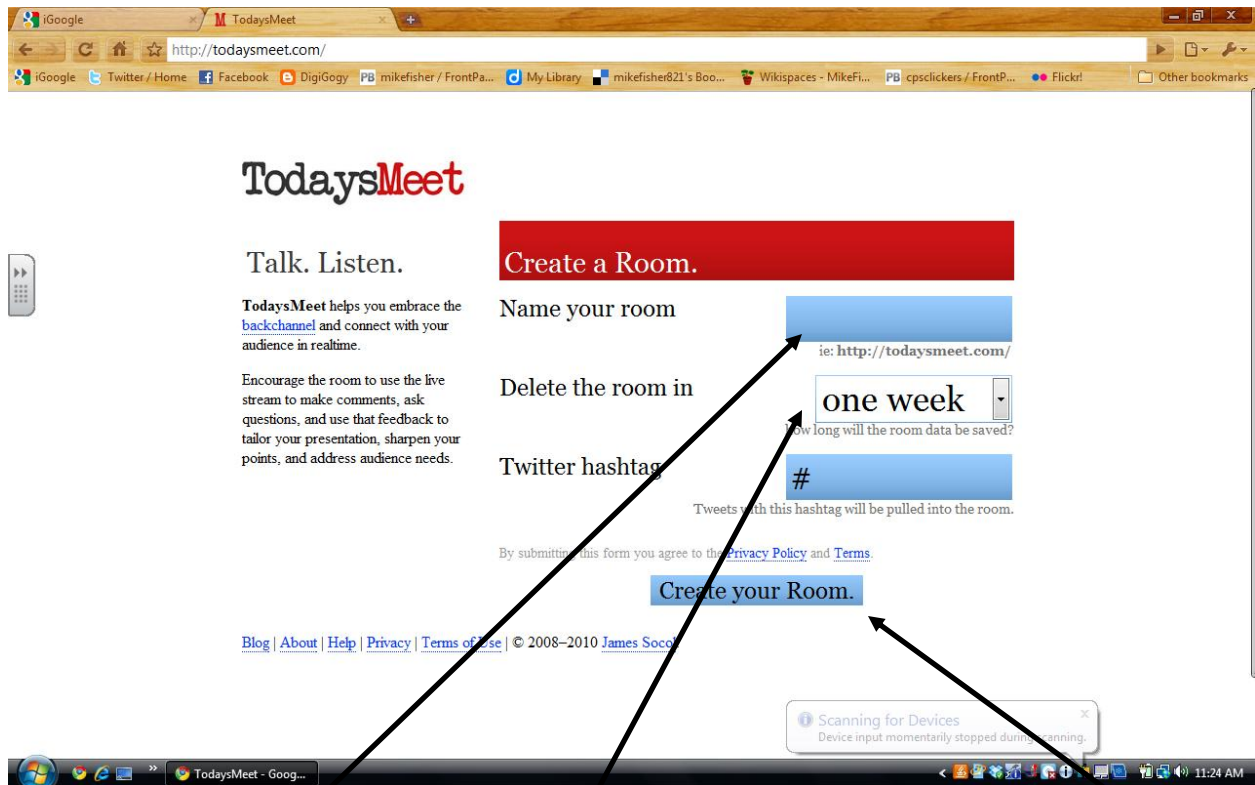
iGoogle
TodaysMeet
http://todaysmeet.com/
iGoogle Twitter / Home Facebook DigiGogy mikefisher / FrontPa... My Library mikefisher821's Boo... Wikispaces - MikeFi... cpsclickers / FrontP... Flickr! Other bookmarks

TodaysMeet

Talk. Listen.

**TodaysMeet** helps you embrace the backchannel and connect with your audience in realtime.

Encourage the room to use the live stream to make comments, ask questions, and use that feedback to tailor your presentation, sharpen your points, and address audience needs.

Create a Room.

Name your room
ie: http://todaysmeet.com/

Delete the room in
one week
How long will the room data be saved?

Twitter hashtag
#
Tweets with this hashtag will be pulled into the room.

By submitting this form you agree to the Privacy Policy and Terms.

Create your Room.

Blog | About | Help | Privacy | Terms of Use | © 2008–2010 James Socol

Scanning for Devices
Device input momentarily stopped during scanning.

TodaysMeet - Goog...
11:24 AM